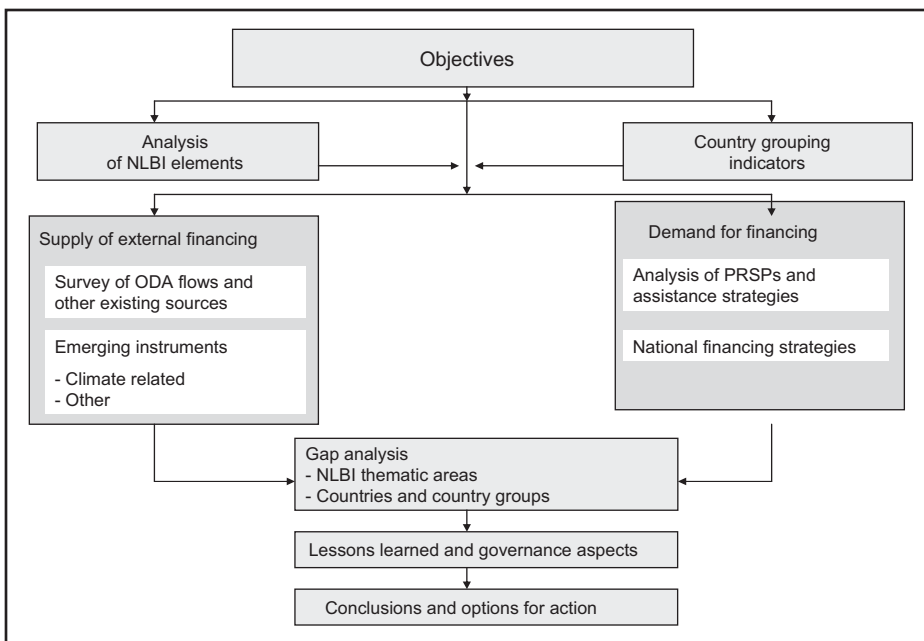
Objectives

Analysis of NLBI elements

Country grouping indicators

Supply of external financing

Survey of ODA flows and other existing sources

Emerging instruments

- Climate related
- Other

Demand for financing

Analysis of PRSPs and assistance strategies

National financing strategies

Gap analysis
- NLBI thematic areas
- Countries and country groups

Lessons learned and governance aspects

Conclusions and options for action